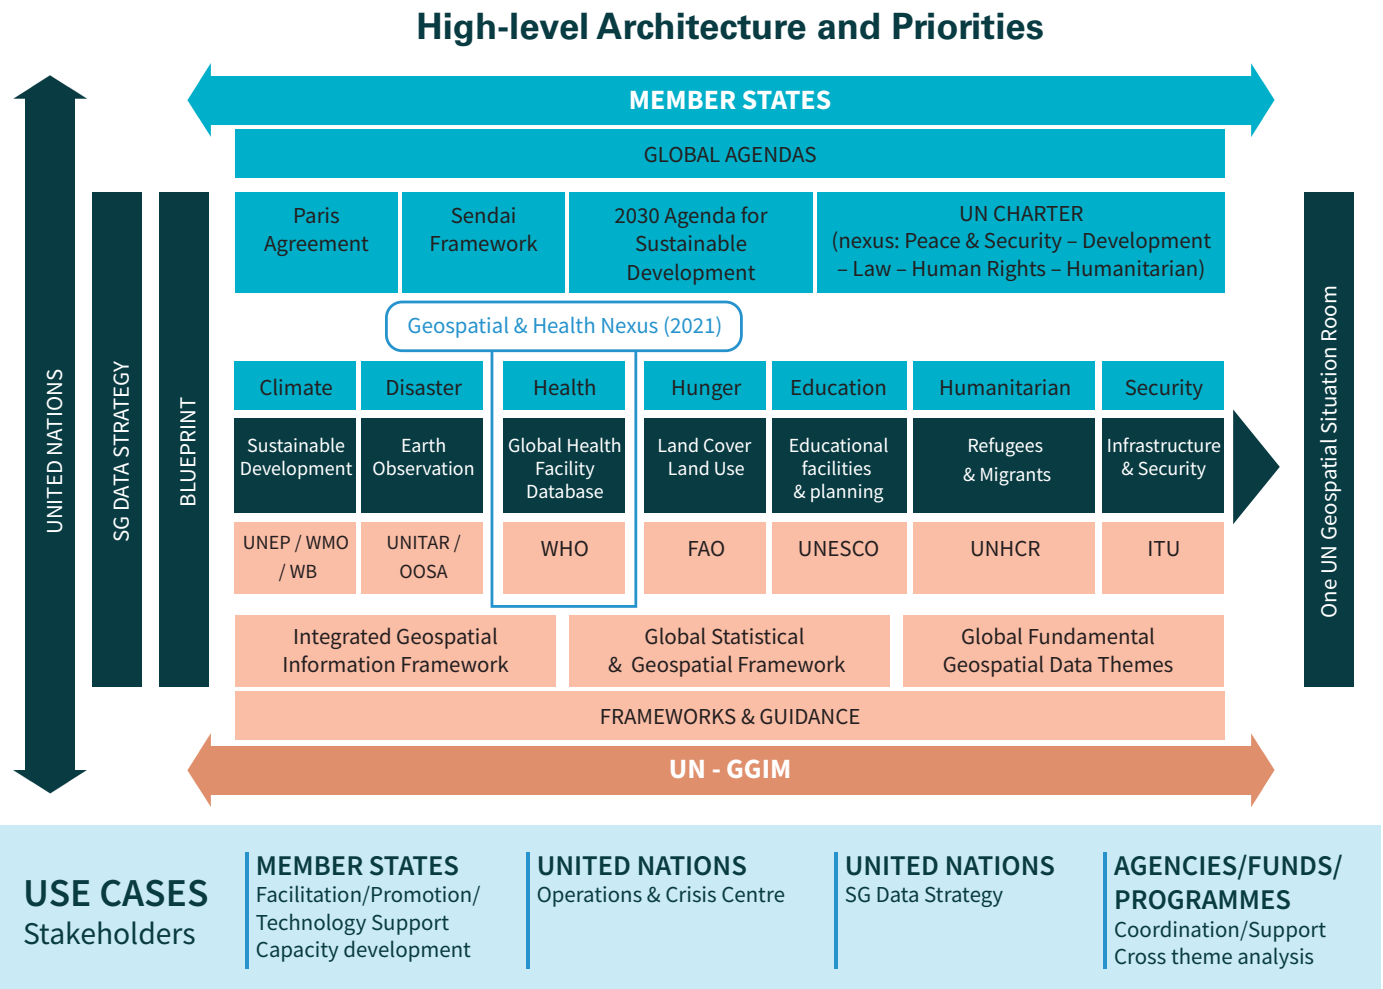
High-level Architecture and Priorities

MEMBER STATES

GLOBAL AGENDAS

UNITED NATIONS

SG DATA STRATEGY

BLUEPRINT

Paris Agreement

Sendai Framework

2030 Agenda for Sustainable Development

UN CHARTER (nexus: Peace & Security – Development – Law – Human Rights – Humanitarian)

Geospatial & Health Nexus (2021)

| Climate | Disaster | Health | Hunger | Education | Humanitarian | Security |
|---|---|---|---|---|---|---|
| Sustainable Development | Earth Observation | Global Health Facility Database | Land Cover Land Use | Educational facilities & planning | Refugees & Migrants | Infrastructure & Security |
| UNEP / WMO / WB | UNITAR / OOSA | WHO | FAO | UNESCO | UNHCR | ITU |

Integrated Geospatial Information Framework

Global Statistical & Geospatial Framework

Global Fundamental Geospatial Data Themes

FRAMEWORKS & GUIDANCE

UN - GGIM

One UN Geospatial Situation Room

USE CASES
Stakeholders

MEMBER STATES
Facilitation/Promotion/ Technology Support
Capacity development

UNITED NATIONS
Operations & Crisis Centre

UNITED NATIONS
SG Data Strategy

AGENCIES/FUNDS/ PROGRAMMES
Coordination/Support
Cross theme analysis